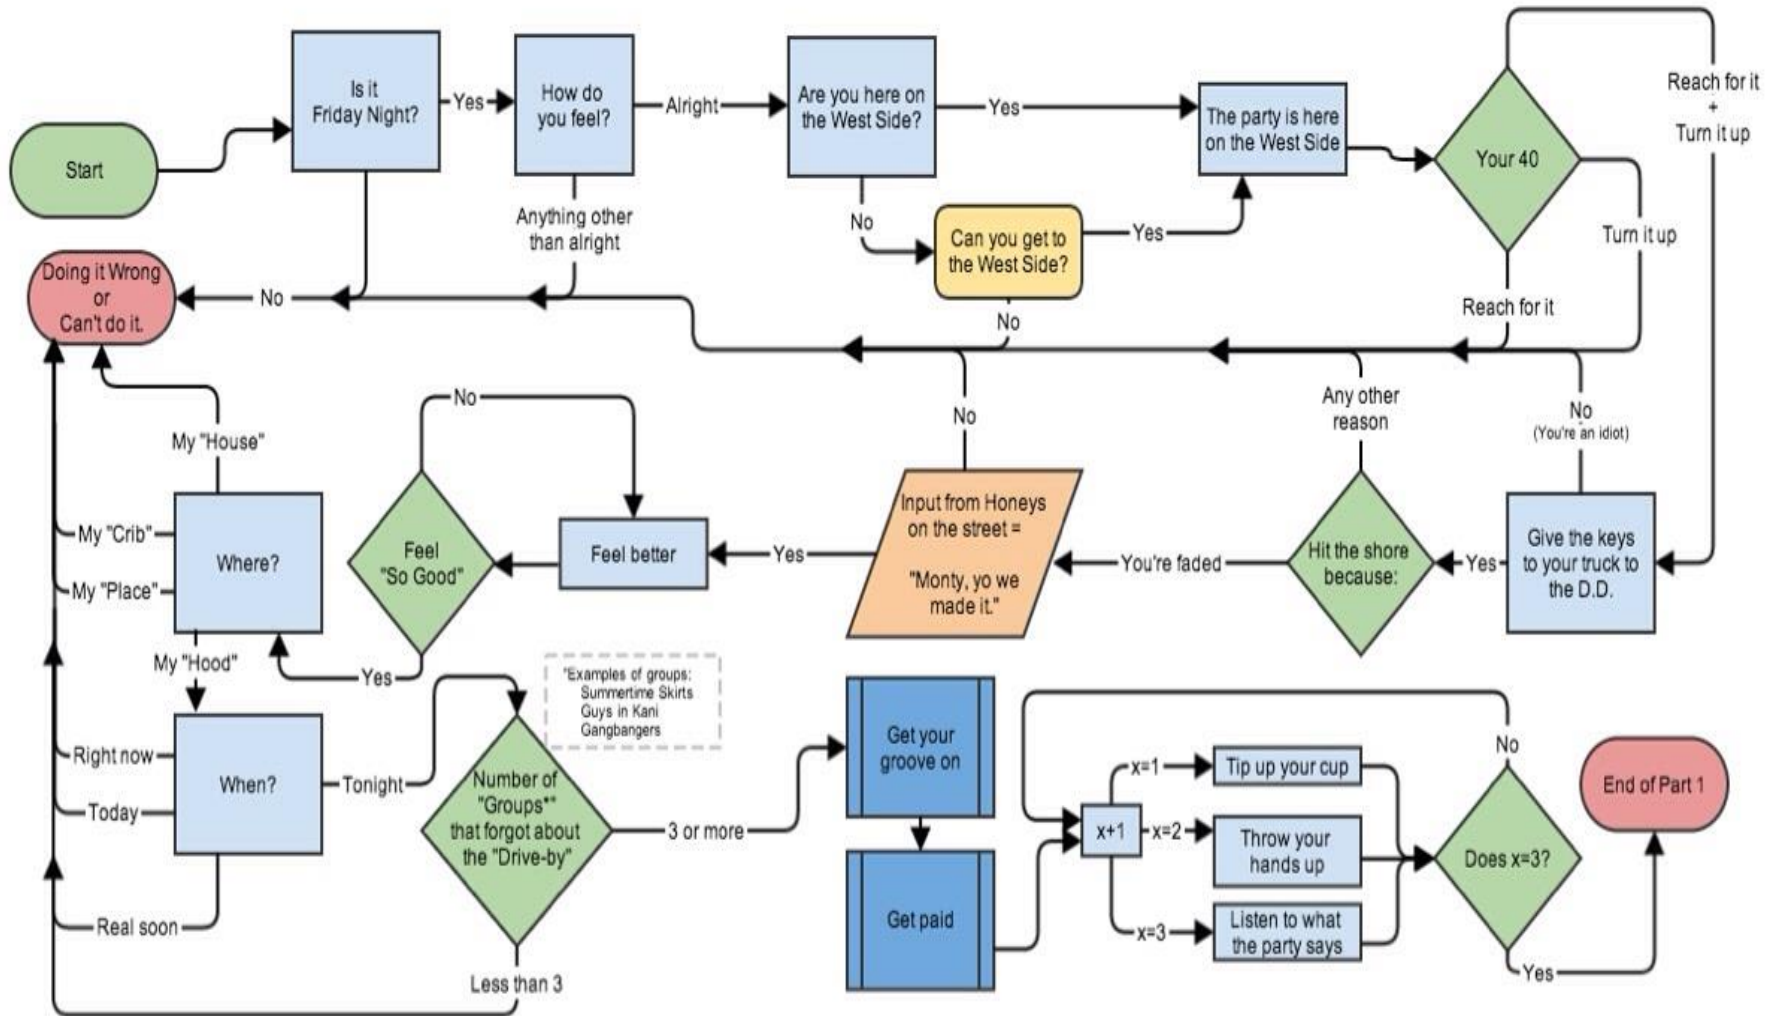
Start

Is it Friday Night?

Yes

How do you feel?

Alright

Are you here on the West Side?

Yes

The party is here on the West Side

Your 40

Reach for it + Turn it up

Turn it up

Reach for it

Anything other than alright

No

Can you get to the West Side?

Yes

No

Doing it Wrong or Can't do it.

No

No

Any other reason

No (You're an idiot)

No

Feel better

Feel "So Good"

Input from Honeys on the street = "Monty, yo we made it."

Yes

You're faded

Hit the shore because:

Yes

Give the keys to your truck to the D.D.

My "House"

My "Crib"

Where?

My "Place"

My "Hood"

Yes

*Examples of groups: Summertime Skirts Guys in Kani Gangbangers

Right now

When?

Tonight

Today

Real soon

Number of "Groups"* that forgot about the "Drive-by"

3 or more

Less than 3

Get your groove on

Get paid

x+1

x=1

Tip up your cup

x=2

Throw your hands up

x=3

Listen to what the party says

No

Does x=3?

Yes

End of Part 1